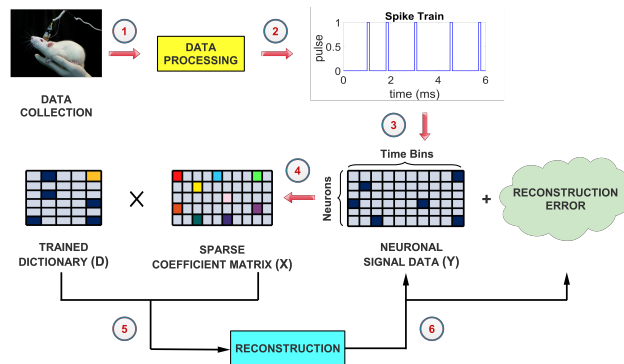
1

DATA COLLECTION

DATA PROCESSING

2

Spike Train

pulse

1

0.5

0

0

2

4

6

time (ms)

3

Time Bins

Neurons

4

X

+

RECONSTRUCTION ERROR

TRAINED DICTIONARY (D)

SPARSE COEFFICIENT MATRIX (X)

NEURONAL SIGNAL DATA (Y)

5

RECONSTRUCTION

6